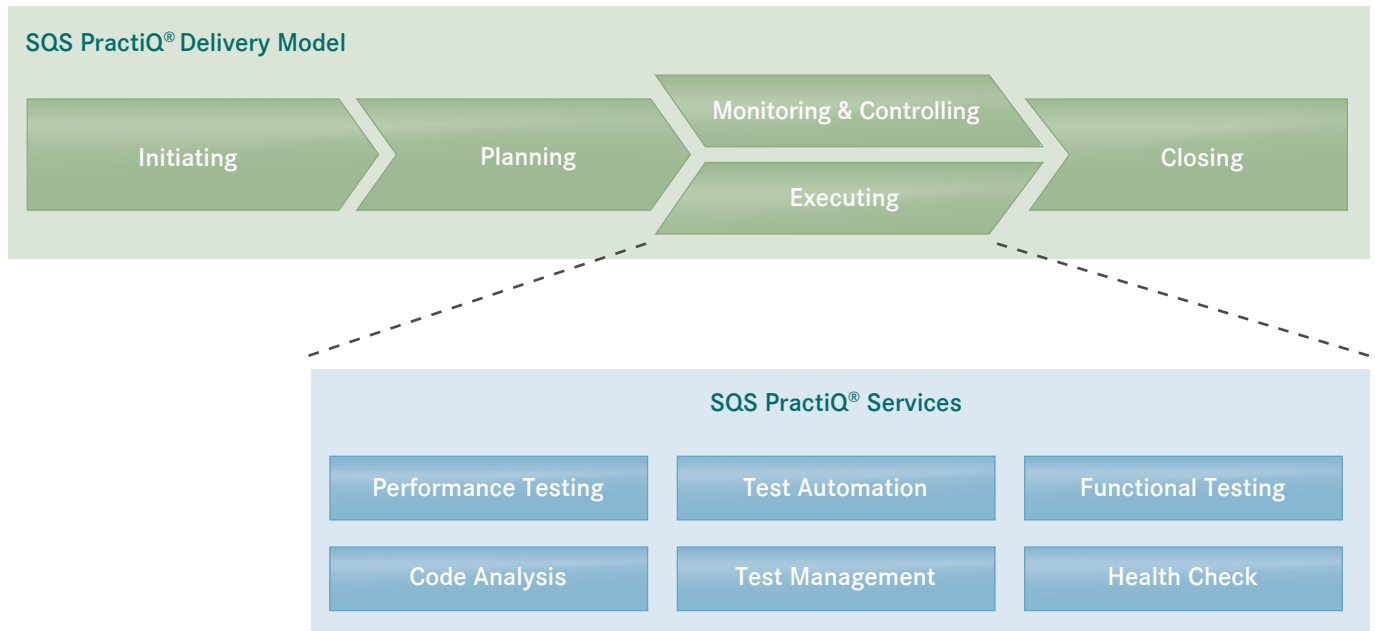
SQS PractiQ® Delivery Model

Initiating

Planning

Monitoring & Controlling

Executing

Closing

SQS PractiQ® Services

Performance Testing

Test Automation

Functional Testing

Code Analysis

Test Management

Health Check